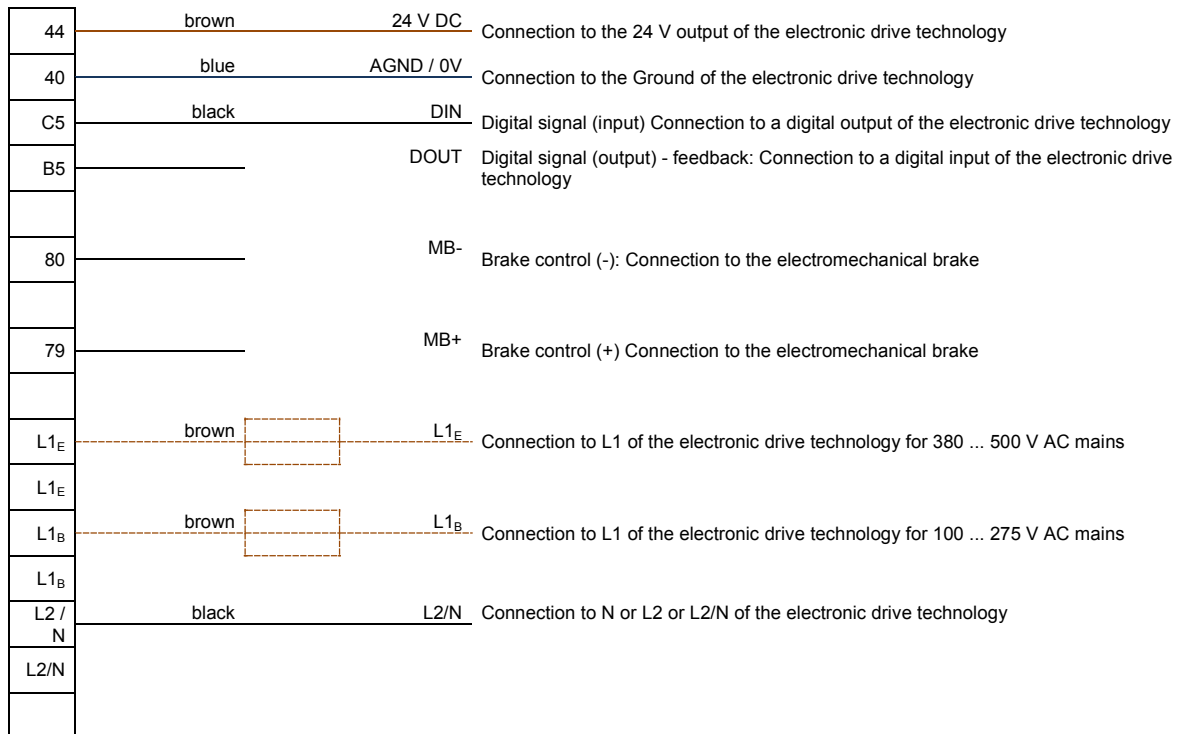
| | | | |
|---|---|---|---|
| 44 | brown | 24 V DC | Connection to the 24 V output of the electronic drive technology |
| 40 | blue | AGND / 0V | Connection to the Ground of the electronic drive technology |
| C5 | black | DIN | Digital signal (input) Connection to a digital output of the electronic drive technology |
| B5 | | DOUT | Digital signal (output) - feedback: Connection to a digital input of the electronic drive technology |
| 80 | | MB- | Brake control (-): Connection to the electromechanical brake |
| 79 | | MB+ | Brake control (+) Connection to the electromechanical brake |
| $L1_E$ | brown | $L1_E$ | Connection to L1 of the electronic drive technology for 380 ... 500 V AC mains |
| $L1_E$ | | | |
| $L1_B$ | brown | $L1_B$ | Connection to L1 of the electronic drive technology for 100 ... 275 V AC mains |
| $L1_B$ | | | |
| L2 / N | black | L2/N | Connection to N or L2 or L2/N of the electronic drive technology |
| L2/N | | | |